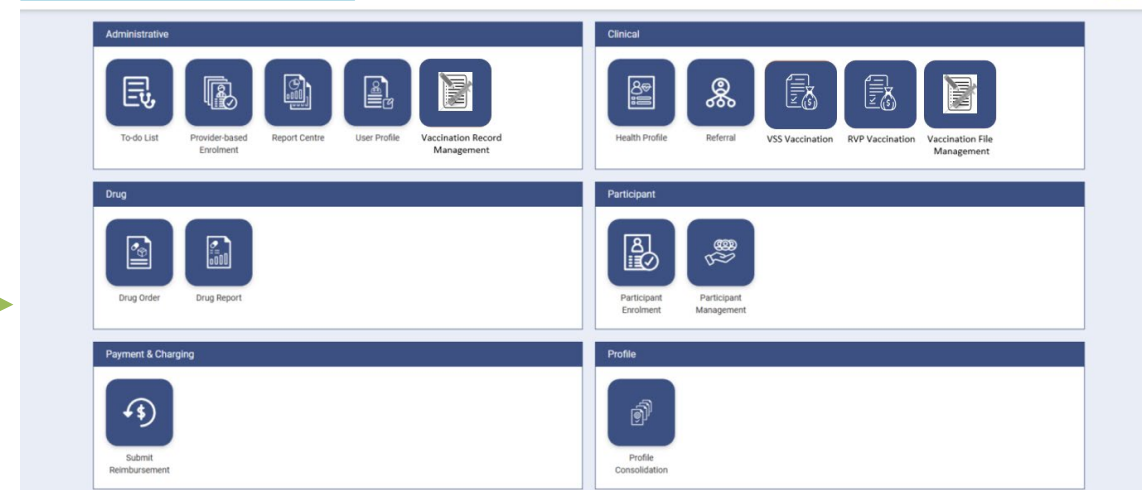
Administrative

To-do List

Provider-based Enrolment

Report Centre

User Profile

Vaccination Record Management

Clinical

Health Profile

Referral

VSS Vaccination

RVP Vaccination

Vaccination File Management

Drug

Drug Order

Drug Report

Participant

Participant Enrolment

Participant Management

Payment & Charging

Submit Reimbursement

Profile

Profile Consolidation